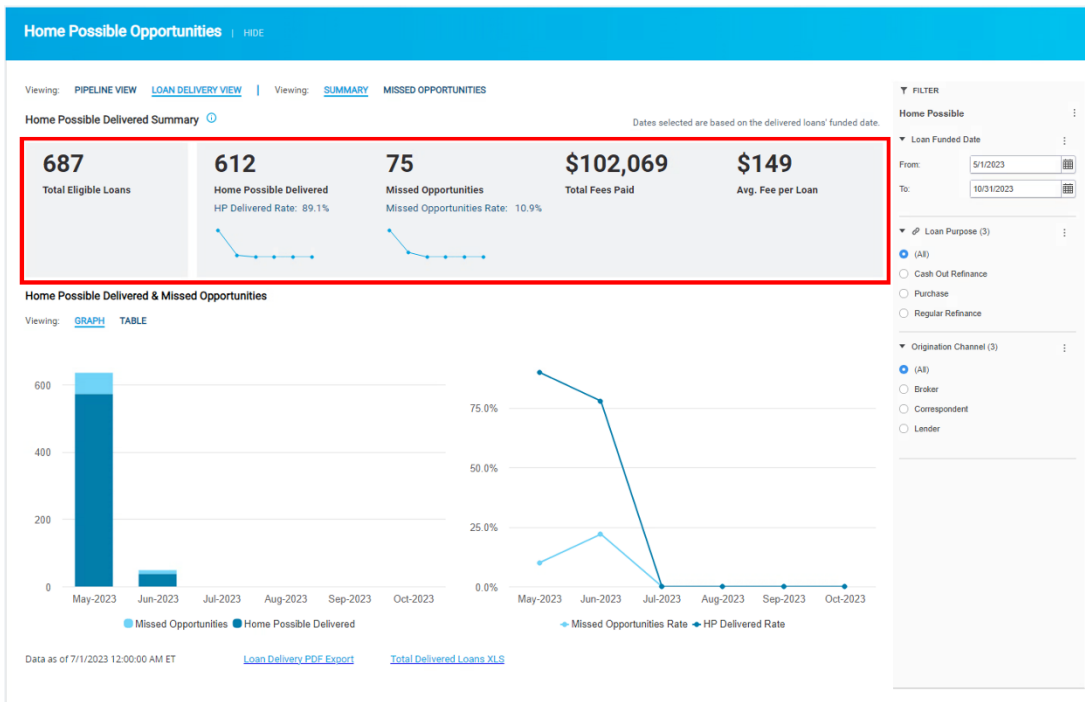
Home Possible Opportunities | HIDE

Viewing: PIPELINE VIEW LOAN DELIVERY VIEW | Viewing: SUMMARY MISSED OPPORTUNITIES

Home Possible Delivered Summary

Dates selected are based on the delivered loans' funded date.

687
Total Eligible Loans

612
Home Possible Delivered
HP Delivered Rate: 89.1%

75
Missed Opportunities
Missed Opportunities Rate: 10.9%

$102,069
Total Fees Paid

$149
Avg. Fee per Loan

Home Possible Delivered & Missed Opportunities

Viewing: GRAPH TABLE

600
400
200
0
May-2023 Jun-2023 Jul-2023 Aug-2023 Sep-2023 Oct-2023

Missed Opportunities Home Possible Delivered

75.0%
50.0%
25.0%
0.0%
May-2023 Jun-2023 Jul-2023 Aug-2023 Sep-2023 Oct-2023

Missed Opportunities Rate HP Delivered Rate

Data as of 7/1/2023 12:00:00 AM ET Loan Delivery PDF Export Total Delivered Loans XLS

FILTER
Home Possible
Loan Funded Date
From: 5/1/2023
To: 10/31/2023
Loan Purpose (3)
(All)
Cash Out Refinance
Purchase
Regular Refinance
Origination Channel (3)
(All)
Broker
Correspondent
Lender